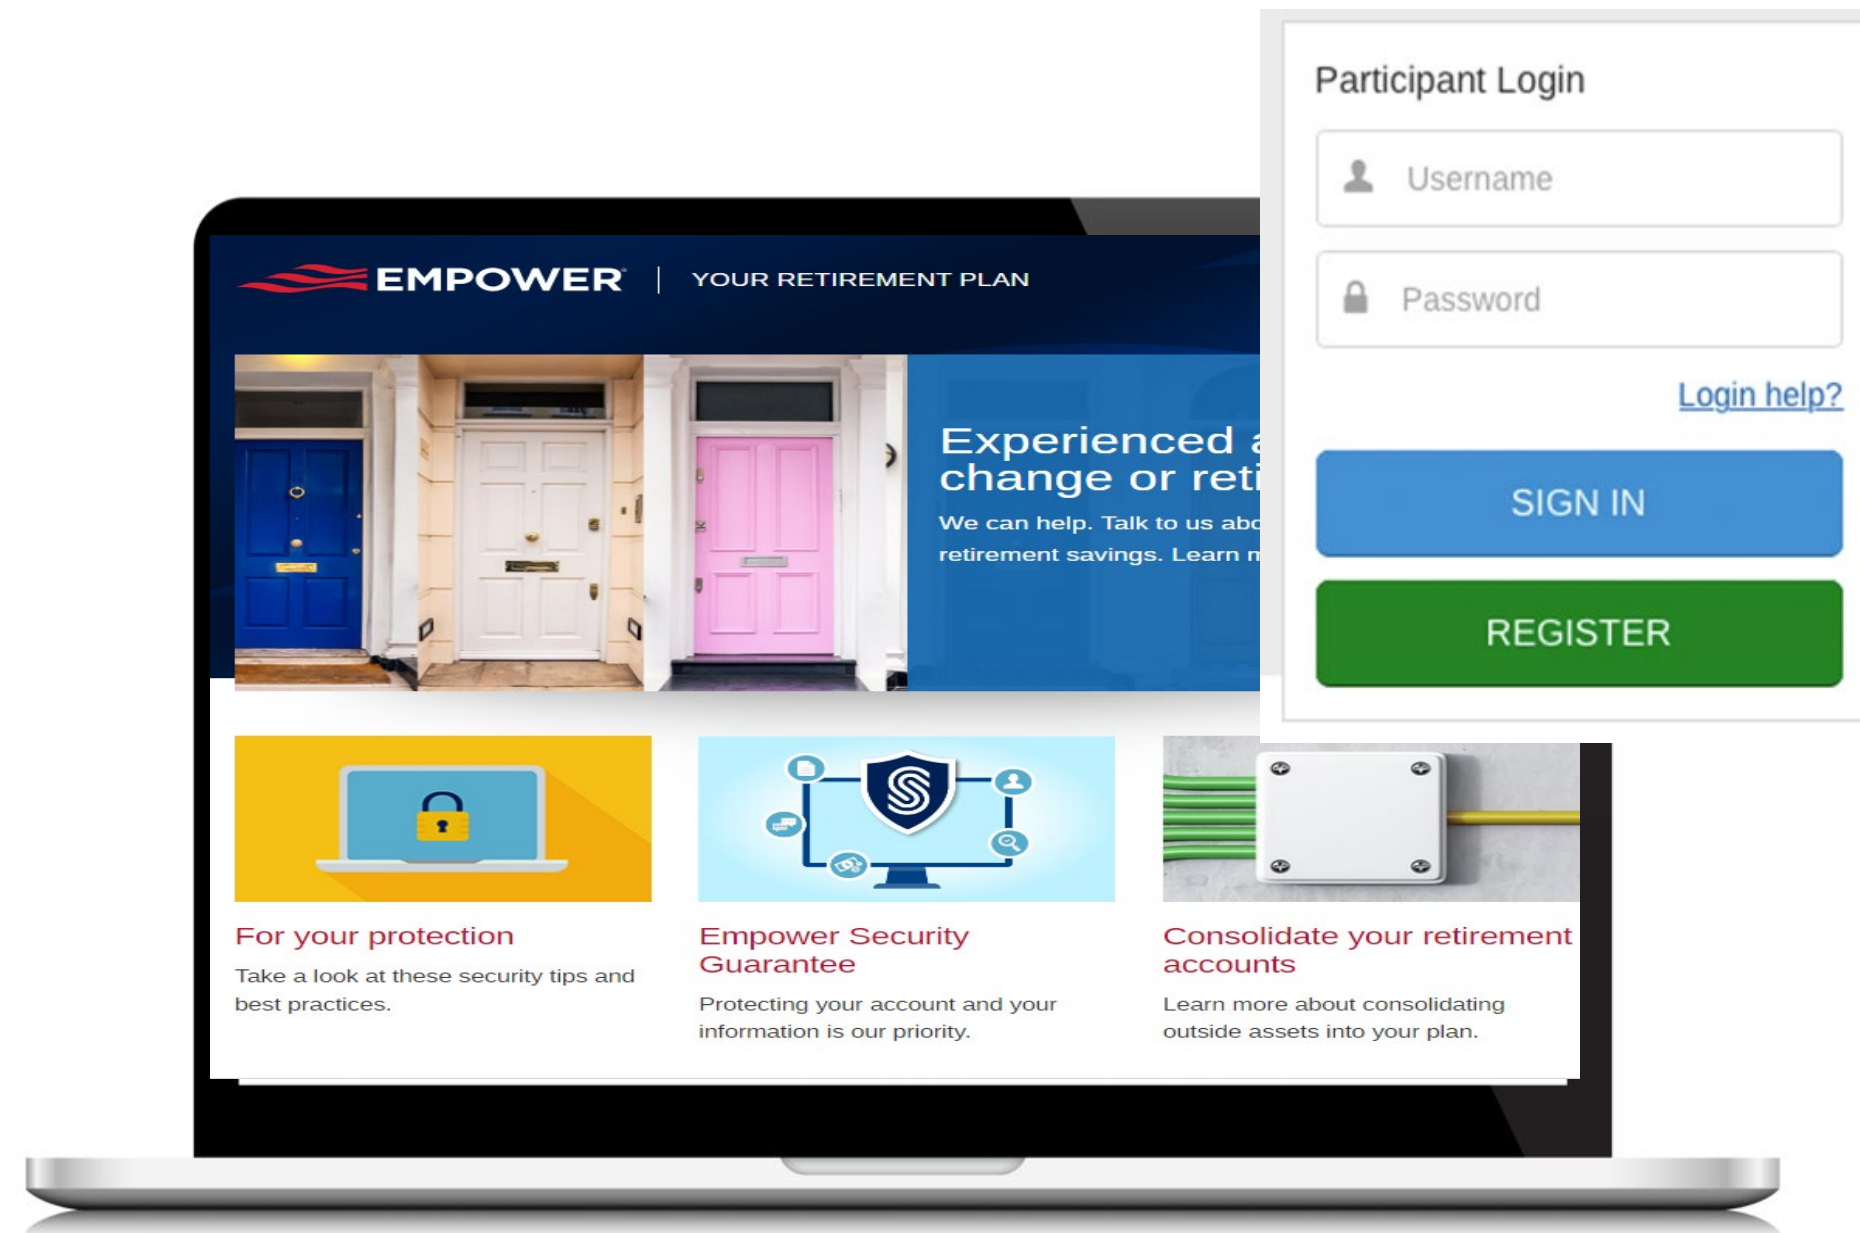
Participant Login

Username

Password

Login help?

SIGN IN

REGISTER

EMPOWER | YOUR RETIREMENT PLAN

Experienced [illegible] change or reti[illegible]

We can help. Talk to us abo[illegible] retirement savings. Learn m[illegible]

For your protection

Take a look at these security tips and best practices.

Empower Security Guarantee

Protecting your account and your information is our priority.

Consolidate your retirement accounts

Learn more about consolidating outside assets into your plan.